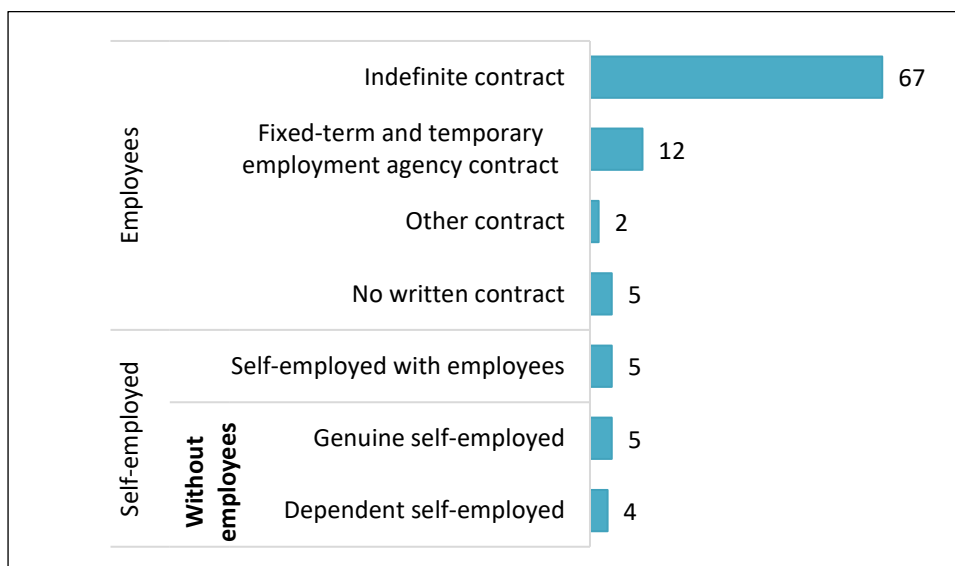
Employees

Indefinite contract 67

Fixed-term and temporary employment agency contract 12

Other contract 2

No written contract 5

Self-employed

Self-employed with employees 5

Without employees

Genuine self-employed 5

Dependent self-employed 4